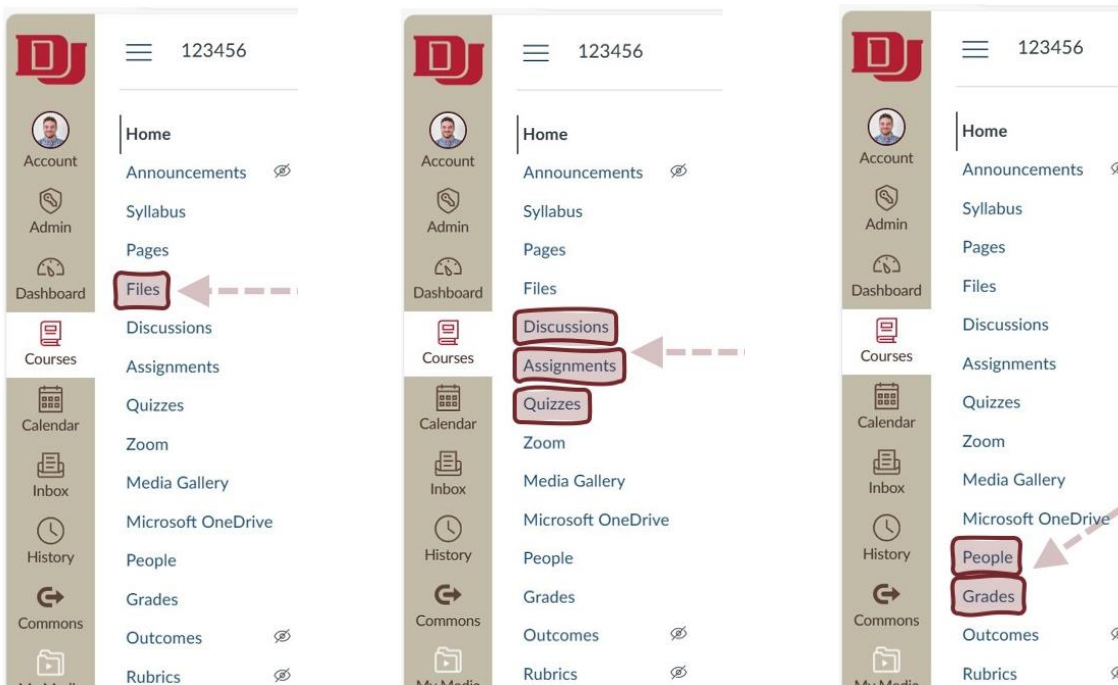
123456

Account
Admin
Dashboard
Courses
Calendar
Inbox
History
Commons

Home
Announcements
Syllabus
Pages
Files
Discussions
Assignments
Quizzes
Zoom
Media Gallery
Microsoft OneDrive
People
Grades
Outcomes
Rubrics

123456

Account
Admin
Dashboard
Courses
Calendar
Inbox
History
Commons
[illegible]

Home
Announcements
Syllabus
Pages
Files
Discussions
Assignments
Quizzes
Zoom
Media Gallery
Microsoft OneDrive
People
Grades
Outcomes
Rubrics

123456

Account
Admin
Dashboard
Courses
Calendar
Inbox
History
Commons
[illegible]

Home
Announcements
Syllabus
Pages
Files
Discussions
Assignments
Quizzes
Zoom
Media Gallery
Microsoft OneDrive
People
Grades
Outcomes
Rubrics